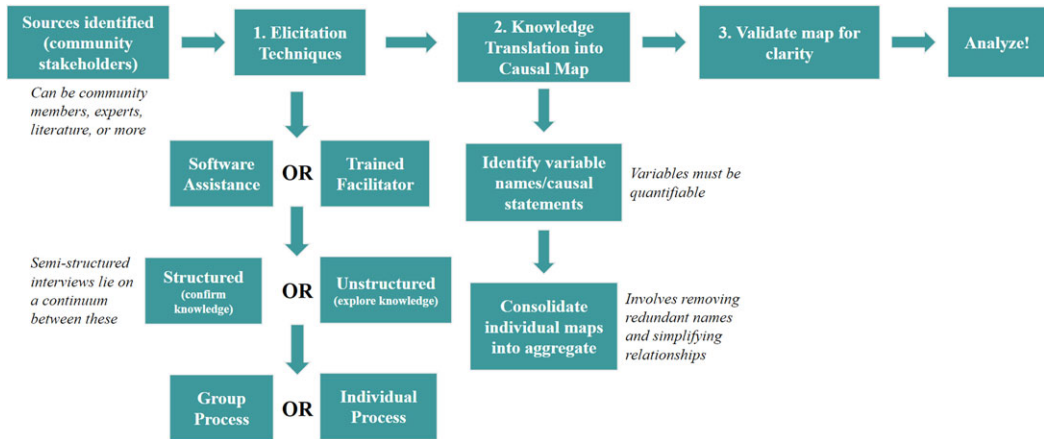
Sources identified (community stakeholders)

Can be community members, experts, literature, or more

1. Elicitation Techniques

2. Knowledge Translation into Causal Map

3. Validate map for clarity

Analyze!

Software Assistance

OR

Trained Facilitator

Semi-structured interviews lie on a continuum between these

Structured (confirm knowledge)

OR

Unstructured (explore knowledge)

Group Process

OR

Individual Process

Identify variable names/causal statements

Variables must be quantifiable

Consolidate individual maps into aggregate

Involves removing redundant names and simplifying relationships